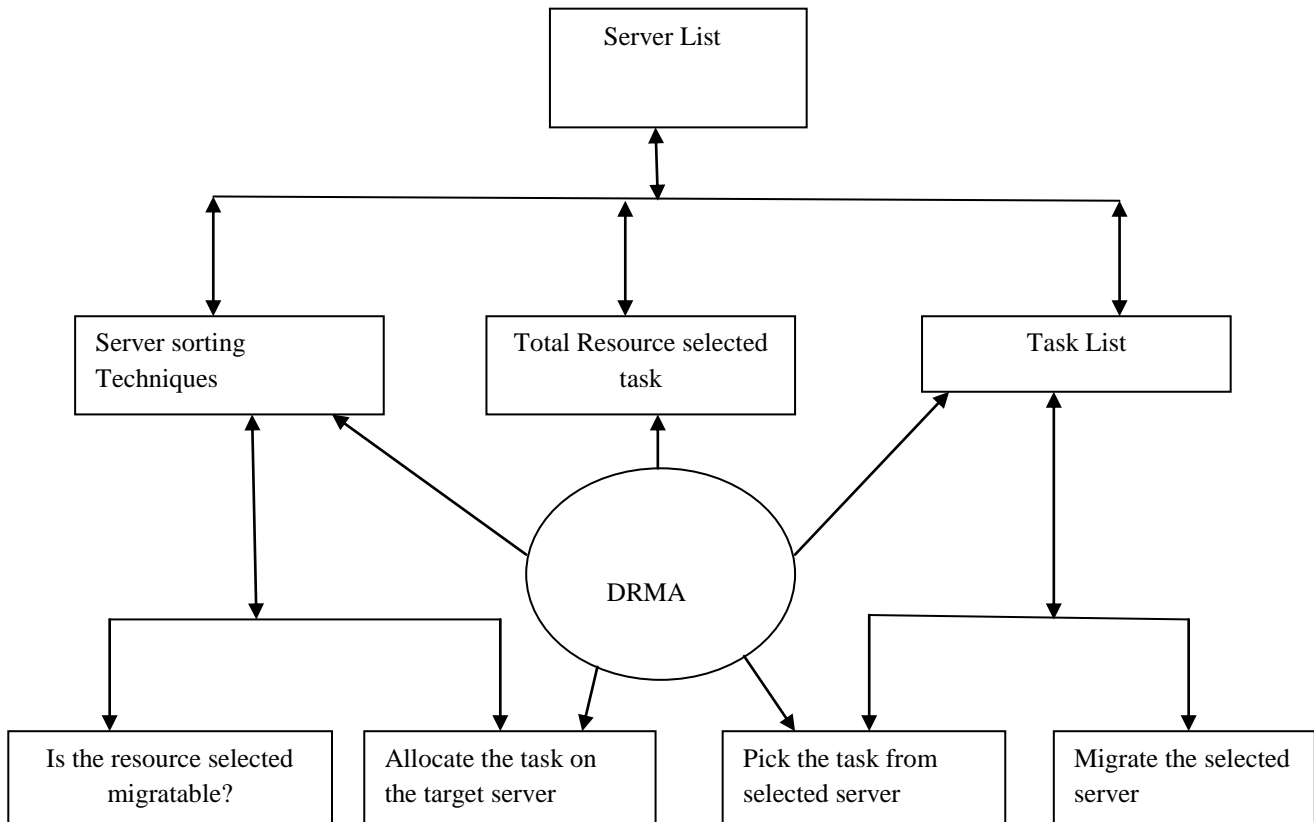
Server List

Server sorting Techniques

Total Resource selected task

Task List

DRMA

Is the resource selected migratable?

Allocate the task on the target server

Pick the task from selected server

Migrate the selected server